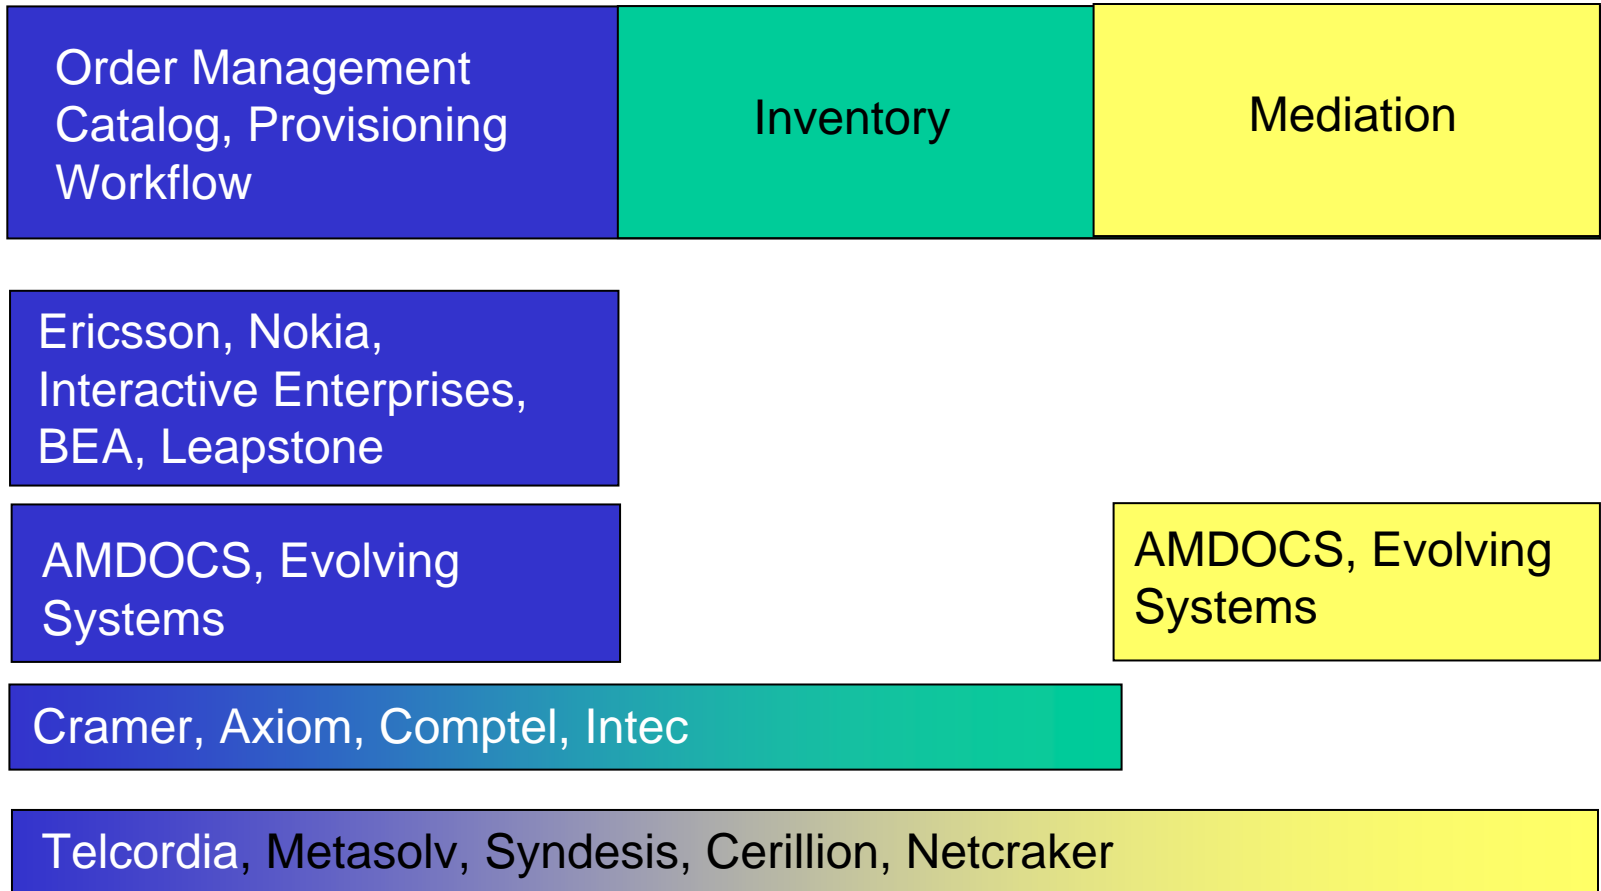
Order Management
Catalog, Provisioning
Workflow

Inventory

Mediation

Ericsson, Nokia, Interactive Enterprises, BEA, Leapstone

AMDOCS, Evolving Systems

AMDOCS, Evolving Systems

Cramer, Axiom, Comptel, Intec

Telcordia, Metasolv, Syndesis, Cerillion, Netcraker